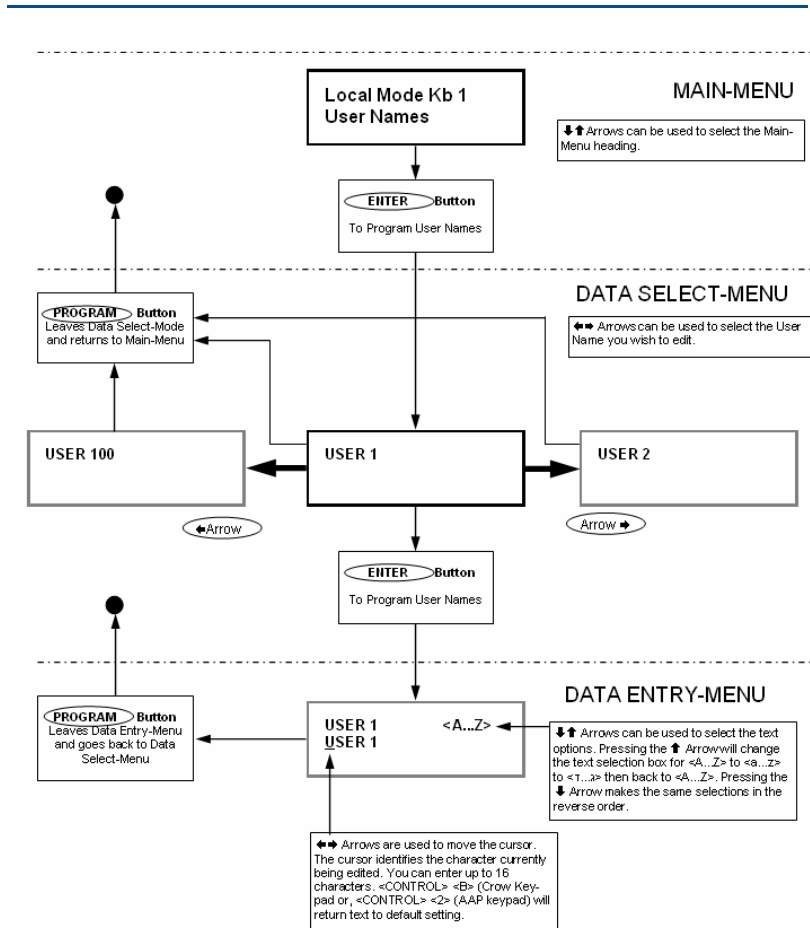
MAIN-MENU

Local Mode Kb 1
User Names

⬇⬆ Arrows can be used to select the Main-Menu heading.

ENTER Button
To Program User Names

DATA SELECT-MENU

PROGRAM Button
Leaves Data Select-Mode and returns to Main-Menu

⬅➡ Arrows can be used to select the User Name you wish to edit.

USER 100

USER 1

USER 2

⬅Arrow

Arrow ➡

ENTER Button
To Program User Names

DATA ENTRY-MENU

PROGRAM Button
Leaves Data Entry-Menu and goes back to Data Select-Menu

USER 1 <A...Z>
USER 1

⬇⬆ Arrows can be used to select the text options. Pressing the ⬆ Arrowwill change the text selection box for <A...Z> to <a...z> to <τ...ҳ> then back to <A...Z>. Pressing the ⬇ Arrow makes the same selections in the reverse order.

⬅➡ Arrows are used to move the cursor. The cursor identifies the character currently being edited. You can enter up to 16 characters. <CONTROL> <B> (Crow Keypad or, <CONTROL> <2> (AAP keypad) will return text to default setting.